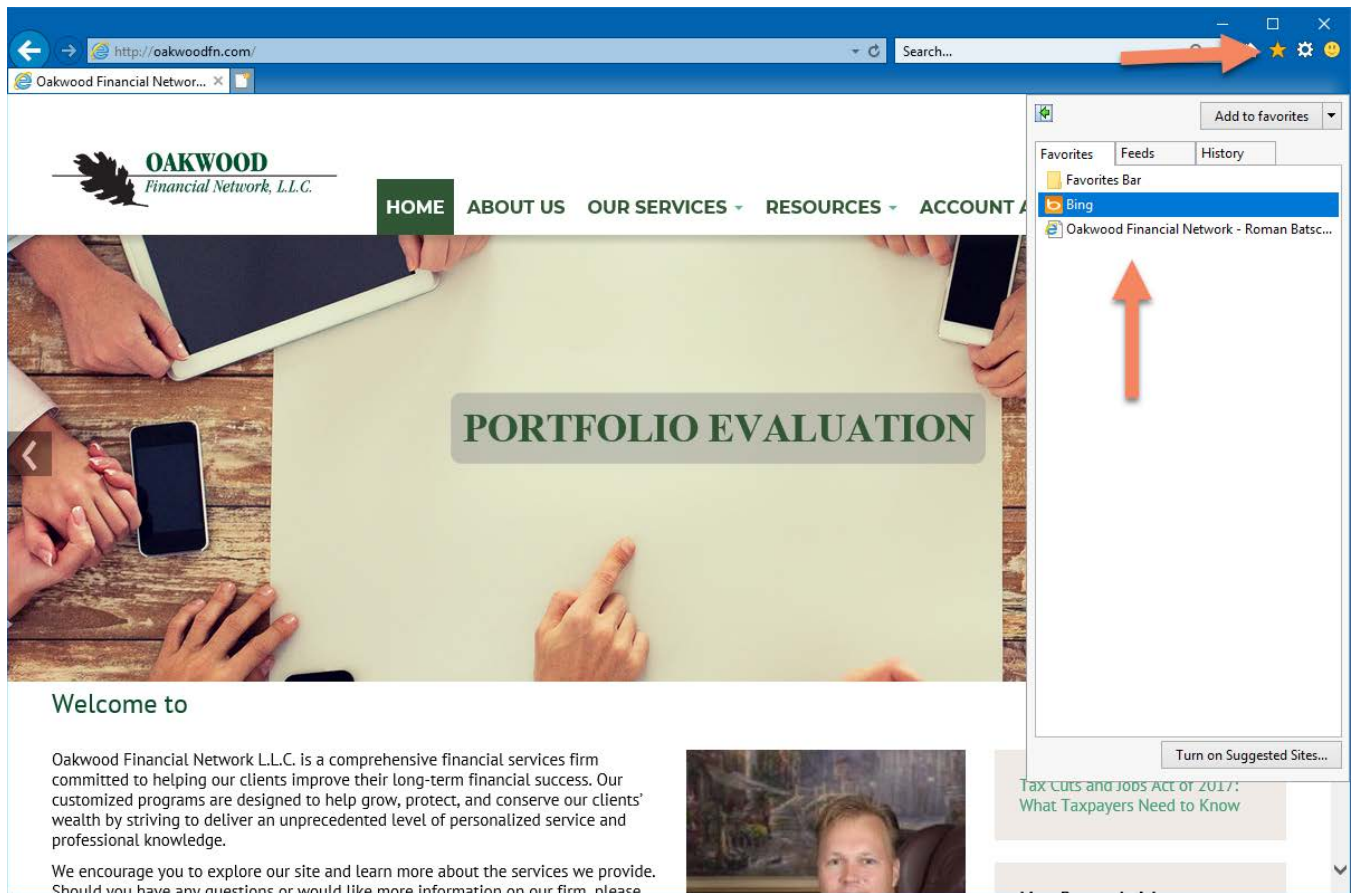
http://oakwoodfn.com/

Search...

Oakwood Financial Networ... ×

Add to favorites

Favorites | Feeds | History

Favorites Bar

Bing

Oakwood Financial Network - Roman Batsc...

Turn on Suggested Sites...

OAKWOOD
Financial Network, L.L.C.

HOME ABOUT US OUR SERVICES RESOURCES ACCOUNT A

PORTFOLIO EVALUATION

Welcome to

Oakwood Financial Network L.L.C. is a comprehensive financial services firm committed to helping our clients improve their long-term financial success. Our customized programs are designed to help grow, protect, and conserve our clients' wealth by striving to deliver an unprecedented level of personalized service and professional knowledge.

We encourage you to explore our site and learn more about the services we provide. Should you have any questions or would like more information on our firm, please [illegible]

Tax Cuts and Jobs Act of 2017: What Taxpayers Need to Know